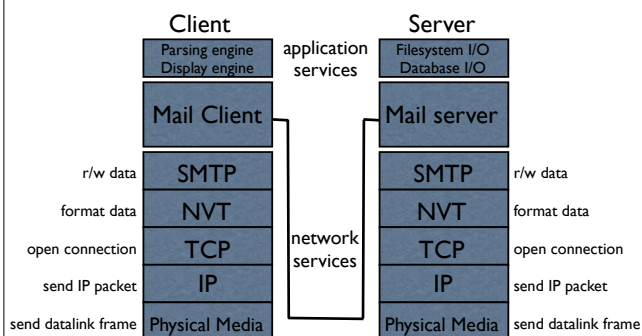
Client

Server

Parsing engine
Display engine

application services

Filesystem I/O
Database I/O

Mail Client

Mail server

r/w data

SMTP

SMTP

r/w data

format data

NVT

NVT

format data

open connection

TCP

network services

TCP

open connection

send IP packet

IP

IP

send IP packet

send datalink frame

Physical Media

Physical Media

send datalink frame